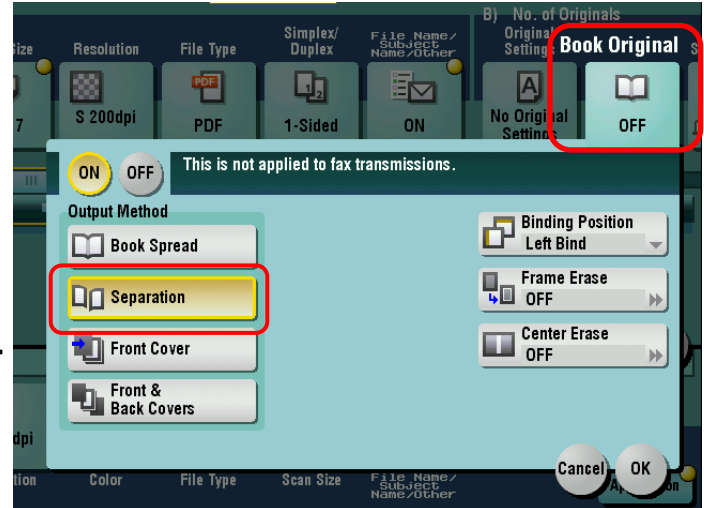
B) No. of Originals

Size
7

Resolution
S 200dpi

File Type
PDF

Simplex/ Duplex
1-Sided

File Name/ Subject Name/Other
ON

Original Setting
No Original Setting

Book Original
OFF

ON OFF This is not applied to fax transmissions.

Output Method
Book Spread
Separation
Front Cover
Front & Back Covers

Binding Position
Left Bind

Frame Erase
OFF

Center Erase
OFF

dpi
tion Color File Type Scan Size File Name/ Subject Name/Other

Cancel OK